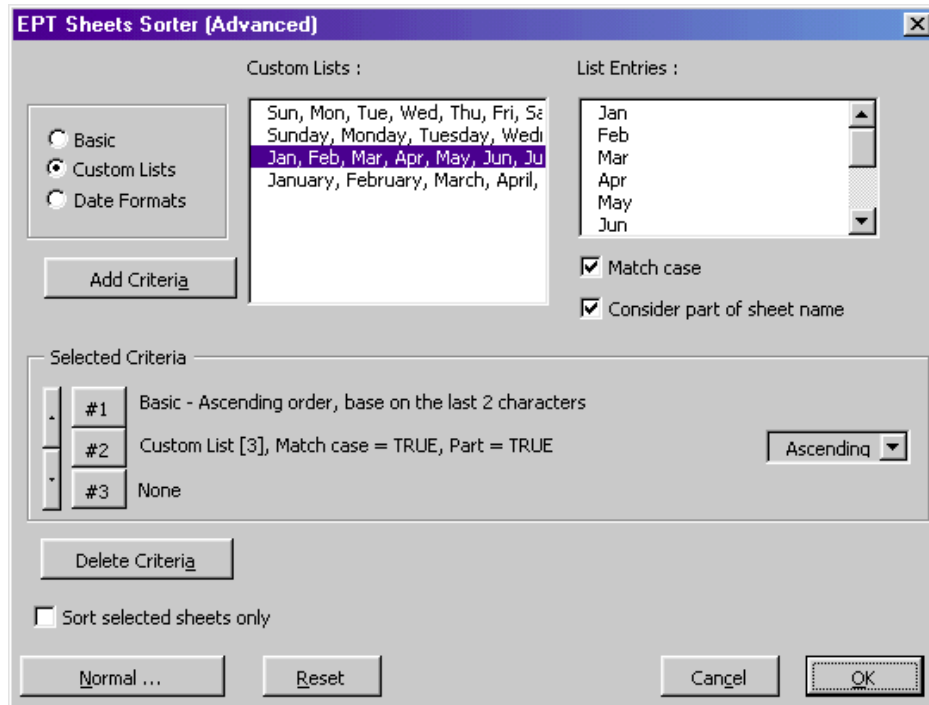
EPT Sheets Sorter (Advanced)

Custom Lists :

List Entries :

Basic
Custom Lists
Date Formats

Sun, Mon, Tue, Wed, Thu, Fri, Sa
Sunday, Monday, Tuesday, Wedı
Jan, Feb, Mar, Apr, May, Jun, Ju
January, February, March, April,

Jan
Feb
Mar
Apr
May
Jun

Add Criteria

Match case

Consider part of sheet name

Selected Criteria

#1 Basic - Ascending order, base on the last 2 characters

#2 Custom List [3], Match case = TRUE, Part = TRUE

Ascending

#3 None

Delete Criteria

Sort selected sheets only

Normal ...

Reset

Cancel

OK